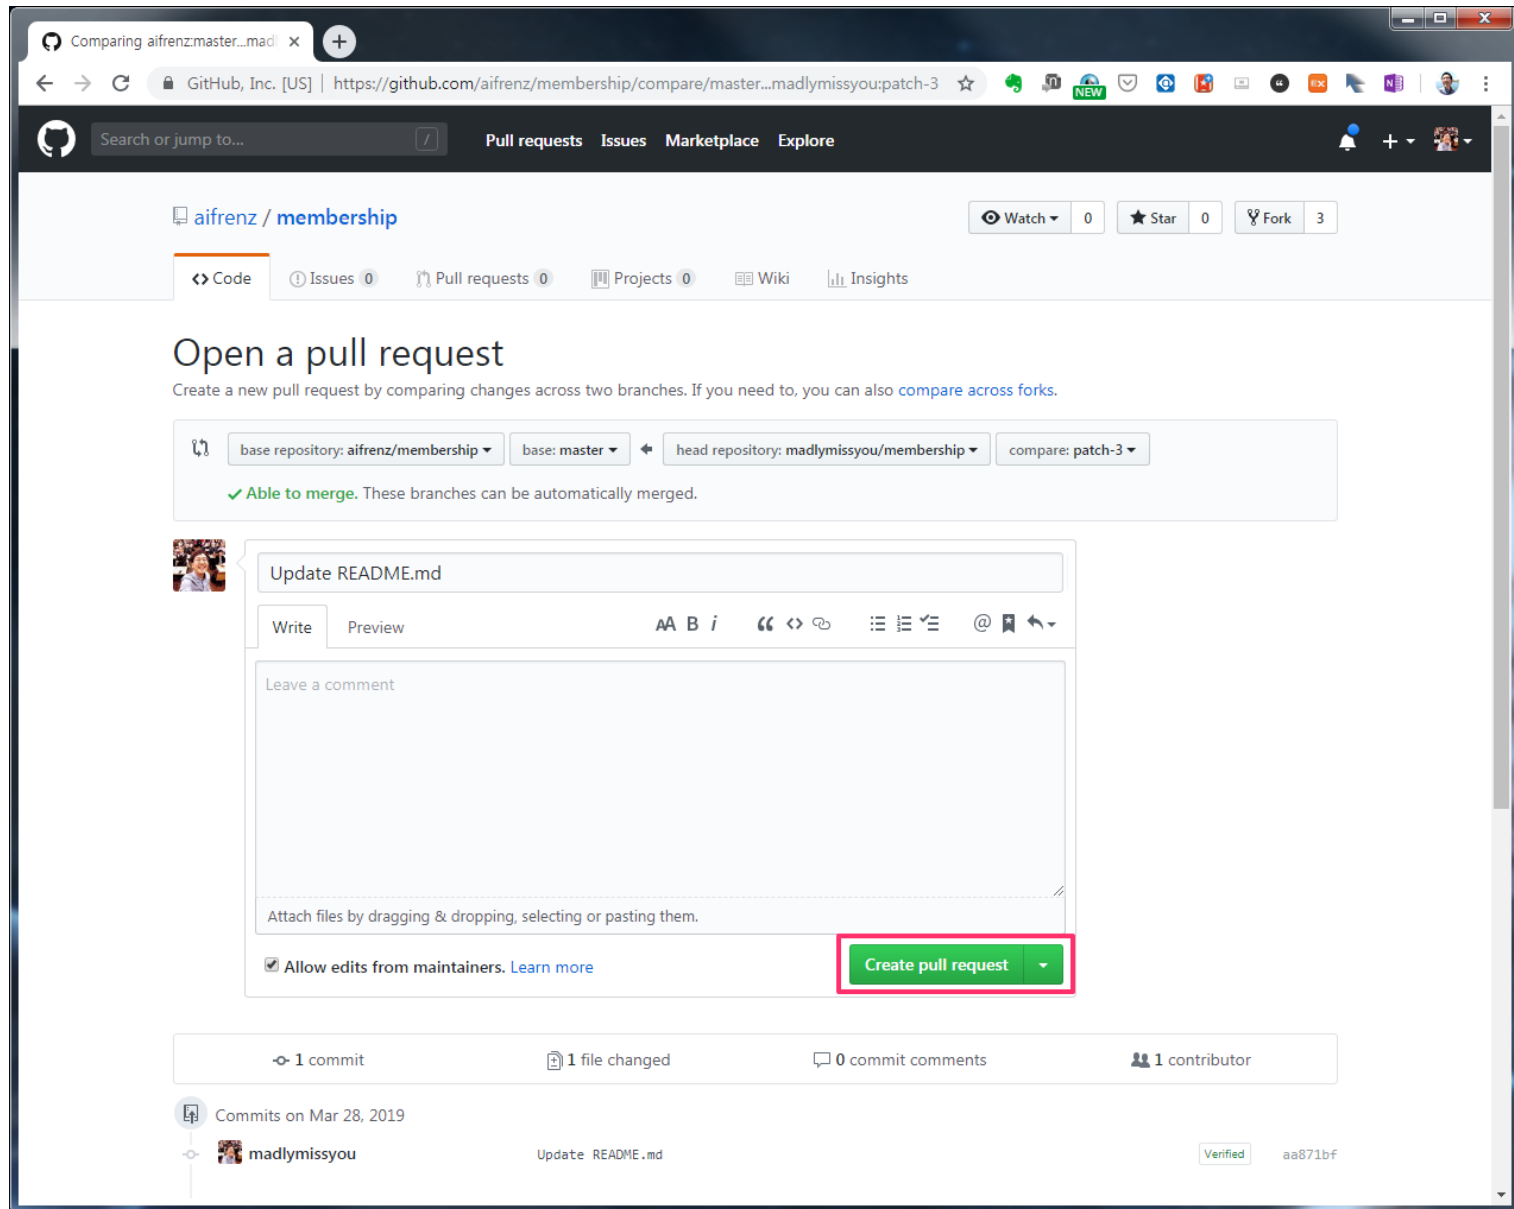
Comparing aifrenz:master...madl ×

GitHub, Inc. [US] | https://github.com/aifrenz/membership/compare/master...madlymissyou:patch-3

NEW

Search or jump to... /

Pull requests Issues Marketplace Explore

aifrenz / membership

Watch 0 Star 0 Fork 3

Code Issues 0 Pull requests 0 Projects 0 Wiki Insights

Open a pull request

Create a new pull request by comparing changes across two branches. If you need to, you can also compare across forks.

base repository: aifrenz/membership base: master head repository: madlymissyou/membership compare: patch-3

✓ Able to merge. These branches can be automatically merged.

Update README.md

Write Preview

AA B i

Leave a comment

Attach files by dragging & dropping, selecting or pasting them.

Allow edits from maintainers. Learn more

Create pull request

1 commit 1 file changed 0 commit comments 1 contributor

Commits on Mar 28, 2019

madlymissyou Update README.md Verified aa871bf